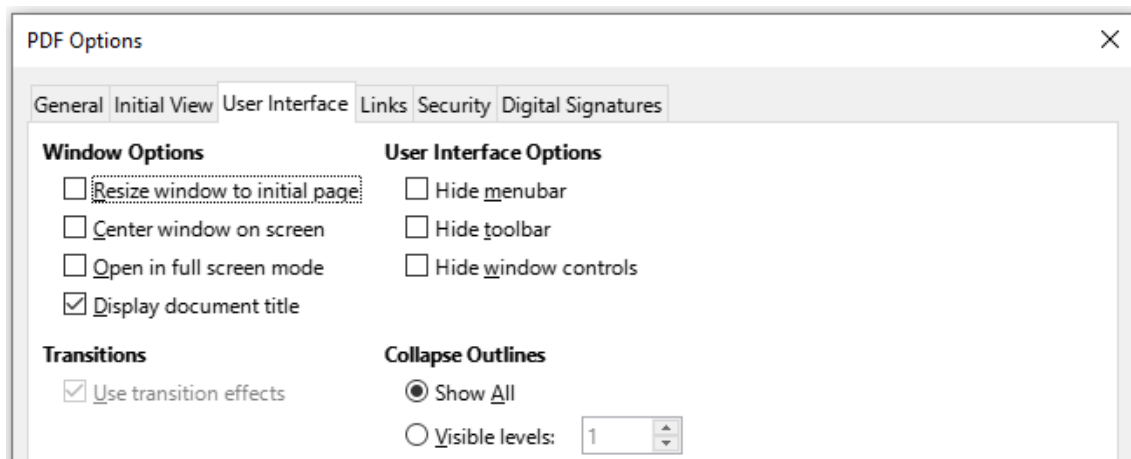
PDF Options

General Initial View User Interface Links Security Digital Signatures

Window Options

Resize window to initial page

Center window on screen

Open in full screen mode

Display document title

Transitions

Use transition effects

User Interface Options

Hide menubar

Hide toolbar

Hide window controls

Collapse Outlines

Show All

Visible levels: 1